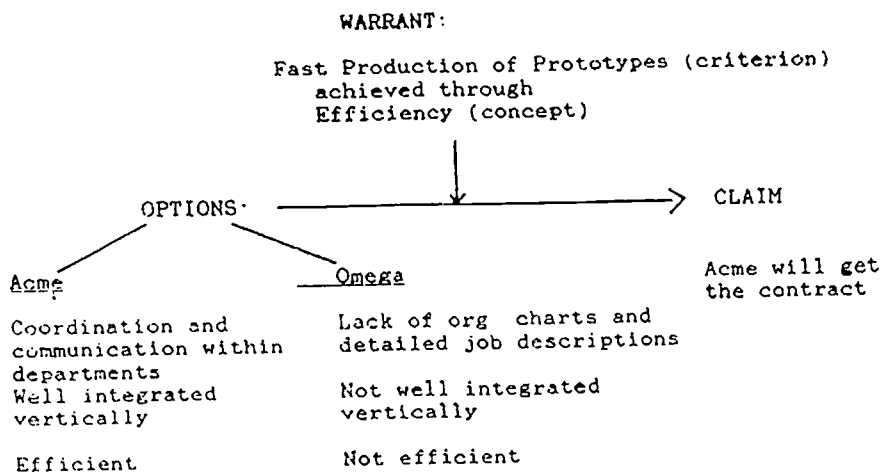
WARRANT:

Fast Production of Prototypes (criterion)
achieved through
Efficiency (concept)

OPTIONS·

CLAIM

Acme will get the contract

Acme

Coordination and communication within departments
Well integrated vertically

Efficient

Omega

Lack of org charts and detailed job descriptions

Not well integrated vertically

Not efficient